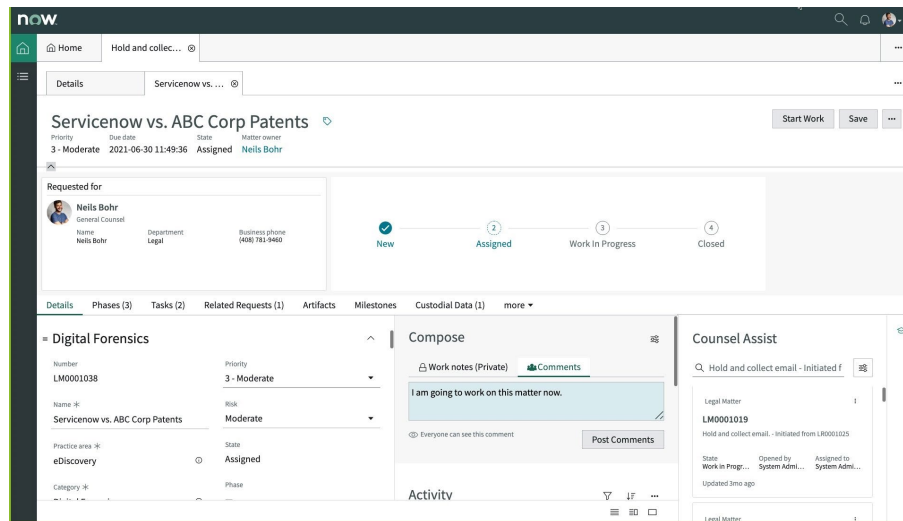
now

Home | Hold and collec... ⊗

Details | Servicenow vs. ... ⊗

Servicenow vs. ABC Corp Patents

Start Work | Save | ...

Priority 3 - Moderate | Due date 2021-06-30 11:49:36 | State Assigned | Matter owner Neils Bohr

Requested for

Neils Bohr
General Counsel

| Name | Department | Business phone |
|---|---|---|
| Neils Bohr | Legal | (408) 781-9460 |

New — 2 Assigned — 3 Work In Progress — 4 Closed

Details | Phases (3) | Tasks (2) | Related Requests (1) | Artifacts | Milestones | Custodial Data (1) | more ▾

Digital Forensics

Number
LM0001038

Priority
3 - Moderate

Name *
Servicenow vs. ABC Corp Patents

Risk
Moderate

Practice area *
eDiscovery

State
Assigned

Category *
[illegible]

Phase

Compose

Work notes (Private) | Comments

I am going to work on this matter now.

Everyone can see this comment

Post Comments

Activity

Counsel Assist

Hold and collect email - Initiated f

Legal Matter

LM0001019

Hold and collect email. - Initiated from LR0001025

| State | Opened by | Assigned to |
|---|---|---|
| Work in Progr... | System Admi... | System Admi... |

Updated 3mo ago

Legal Matter